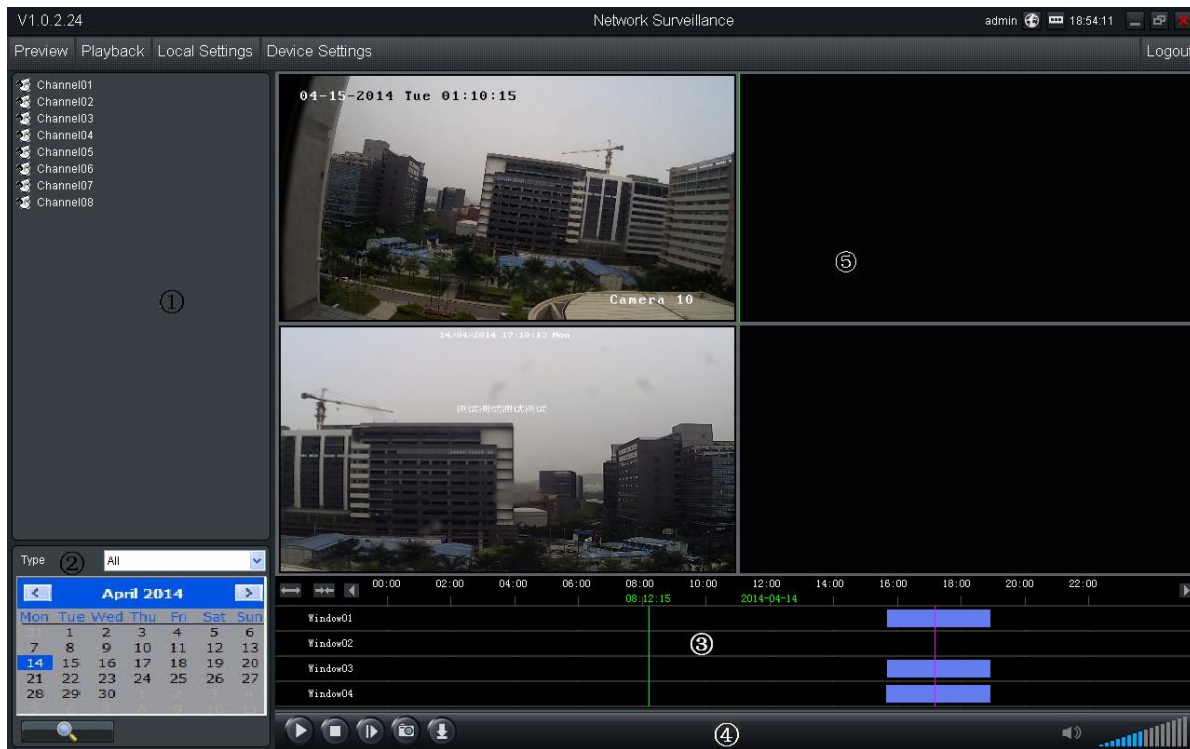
V1.0.2.24 Network Surveillance admin 18:54:11

Preview Playback Local Settings Device Settings Logout

Channel01
Channel02
Channel03
Channel04
Channel05
Channel06
Channel07
Channel08

①

Type ② All

April 2014

| Mon | Tue | Wed | Thu | Fri | Sat | Sun |
|---|---|---|---|---|---|---|
| 31 | 1 | 2 | 3 | 4 | 5 | 6 |
| 7 | 8 | 9 | 10 | 11 | 12 | 13 |
| 14 | 15 | 16 | 17 | 18 | 19 | 20 |
| 21 | 22 | 23 | 24 | 25 | 26 | 27 |
| 28 | 29 | 30 | 1 | 2 | 3 | 4 |
| 5 | 6 | 7 | 8 | 9 | 10 | 11 |

04-15-2014 Tue 01:10:15

Camera 10

⑤

14/04/2014 17:10:13 Mon

测试测试测试测试

00:00 02:00 04:00 06:00 08:00 10:00 12:00 14:00 16:00 18:00 20:00 22:00

08:12:15 2014-04-14

Window01
Window02
Window03
Window04

③

④